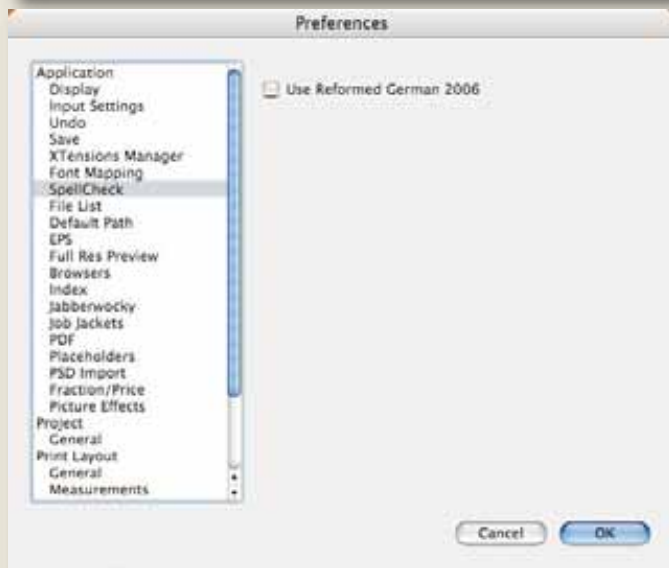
Preferences

Application
Display
Input Settings
Undo
Save
XTensions Manager
Font Mapping
SpellCheck
File List
Default Path
EPS
Full Res Preview
Browsers
Index
Jabberwocky
Job Jackets
PDF
Placeholders
PSD Import
Fraction/Price
Picture Effects
Project
General
Print Layout
General
Measurements

Use Reformed German 2006

Cancel
OK